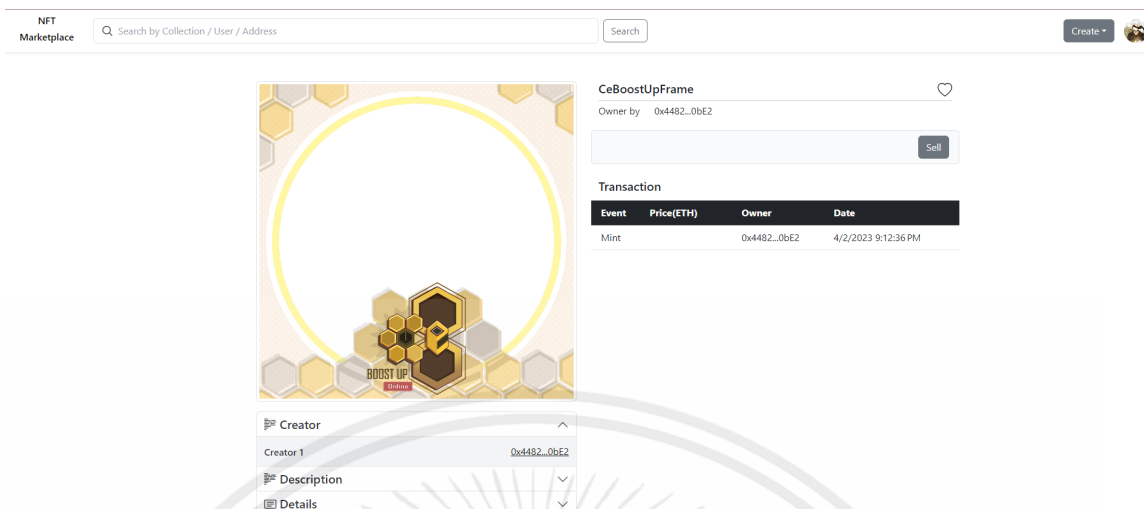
NFT Marketplace

Search by Collection / User / Address

Search

Create

BOOST UP
Online

Creator

Creator 1 0x4482...0bE2

Description

Details

CeBoostUpFrame

Owner by 0x4482...0bE2

Sell

Transaction

| Event | Price(ETH) | Owner | Date |
|---|---|---|---|
| Mint | | 0x4482...0bE2 | 4/2/2023 9:12:36 PM |